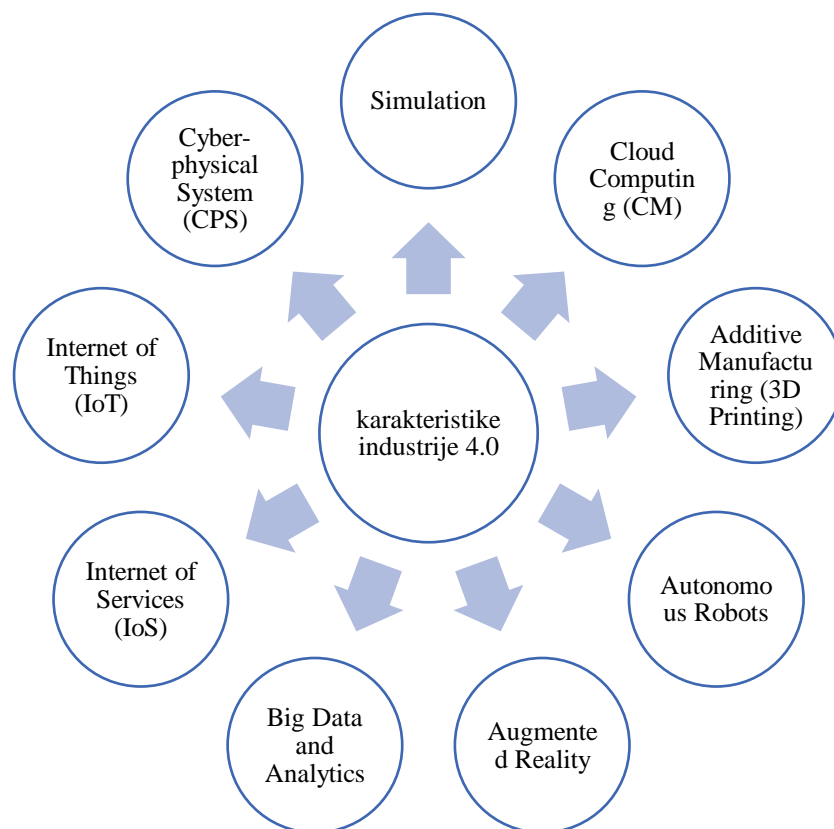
karakteristike industrije 4.0

Simulation

Cloud Computin g (CM)

Additive Manufactu ring (3D Printing)

Autonomo us Robots

Augmente d Reality

Big Data and Analytics

Internet of Services (IoS)

Internet of Things (IoT)

Cyber-physical System (CPS)